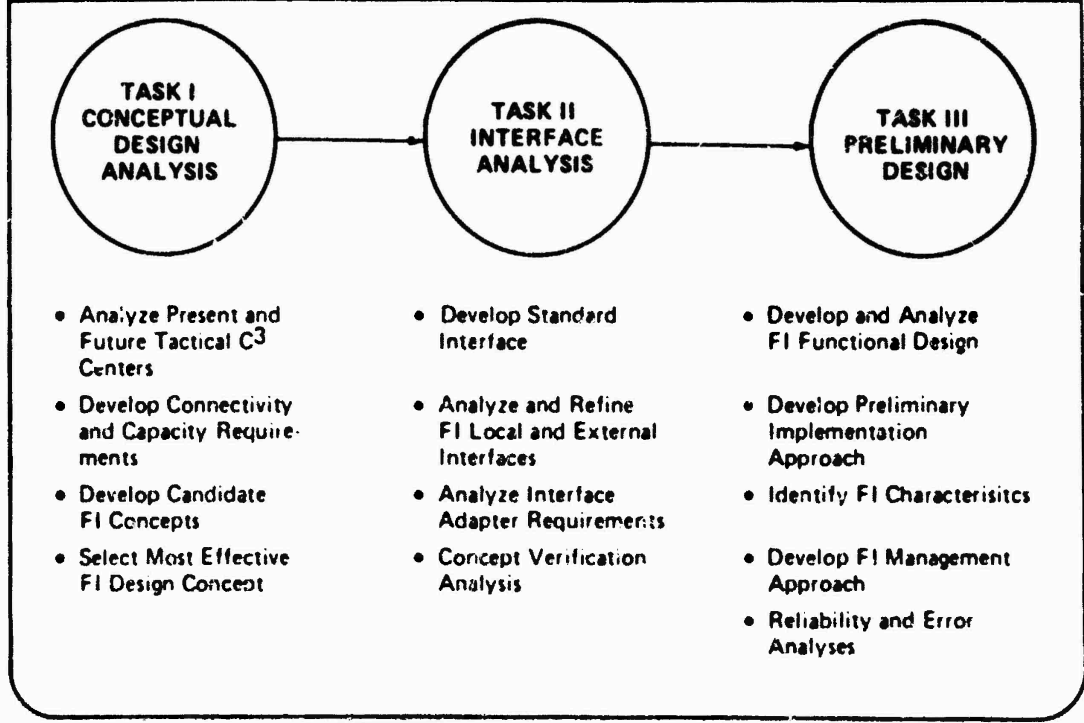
TASK I CONCEPTUAL DESIGN ANALYSIS

TASK II INTERFACE ANALYSIS

TASK III PRELIMINARY DESIGN

• Analyze Present and Future Tactical $C^3$ Centers

• Develop Connectivity and Capacity Requirements

• Develop Candidate FI Concepts

• Select Most Effective FI Design Concept

• Develop Standard Interface

• Analyze and Refine FI Local and External Interfaces

• Analyze Interface Adapter Requirements

• Concept Verification Analysis

• Develop and Analyze FI Functional Design

• Develop Preliminary Implementation Approach

• Identify FI Characterisitcs

• Develop FI Management Approach

• Reliability and Error Analyses